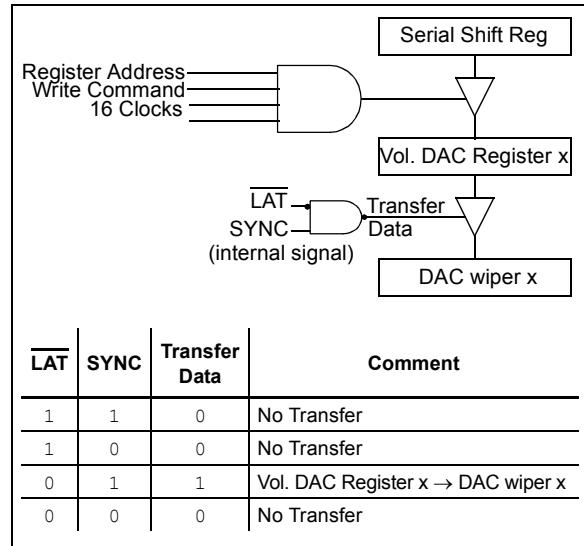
Serial Shift Reg

Register Address
Write Command
16 Clocks

Vol. DAC Register x

$\overline{LAT}$
SYNC
(internal signal)

Transfer
Data

DAC wiper x

| $\overline{LAT}$ | SYNC | Transfer Data | Comment |
|---|---|---|---|
| 1 | 1 | 0 | No Transfer |
| 1 | 0 | 0 | No Transfer |
| 0 | 1 | 1 | Vol. DAC Register x $\rightarrow$ DAC wiper x |
| 0 | 0 | 0 | No Transfer |